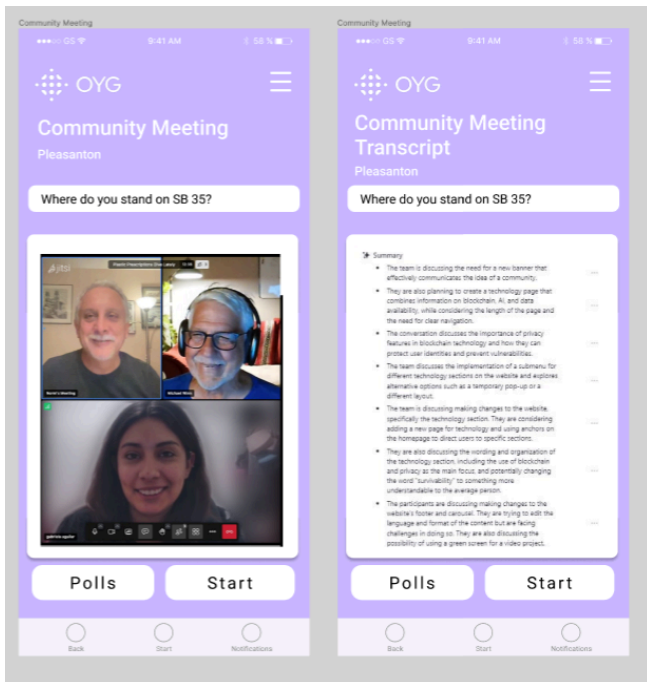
Community Meeting

●●●○○ GS 9:41 AM 58 %

OYG

Community Meeting
Pleasanton

Where do you stand on SB 35?

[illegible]

Polls Start

Back Start Notifications

Community Meeting

●●●○○ GS 9:41 AM 58 %

OYG

Community Meeting Transcript
Pleasanton

Where do you stand on SB 35?

Summary

- The team is discussing the need for a new banner that effectively communicates the idea of a community.
- They are also planning to create a technology page that combines information on blockchain, AI, and data availability, while considering the length of the page and the need for clear navigation.
- The conversation discusses the importance of privacy features in blockchain technology and how they can protect user identities and prevent vulnerabilities.
- The team is discussing the implementation of a submenu for different technology sections on the website and explores alternative options such as a temporary pop-up or a different layout.
- The team is discussing making changes to the website, specifically the technology section. They are considering adding a new page for technology and using anchors on the homepage to direct users to specific sections.
- They are also discussing the wording and organization of the technology section, including the use of blockchain and privacy as the main focus, and potentially changing the word "survivability" to something more understandable to the average person.
- The participants are discussing making changes to the website's footer and carousel. They are trying to edit the language and format of the content but are facing challenges in doing so. They are also discussing the possibility of using a green screen for a video project.

Polls Start

Back Start Notifications